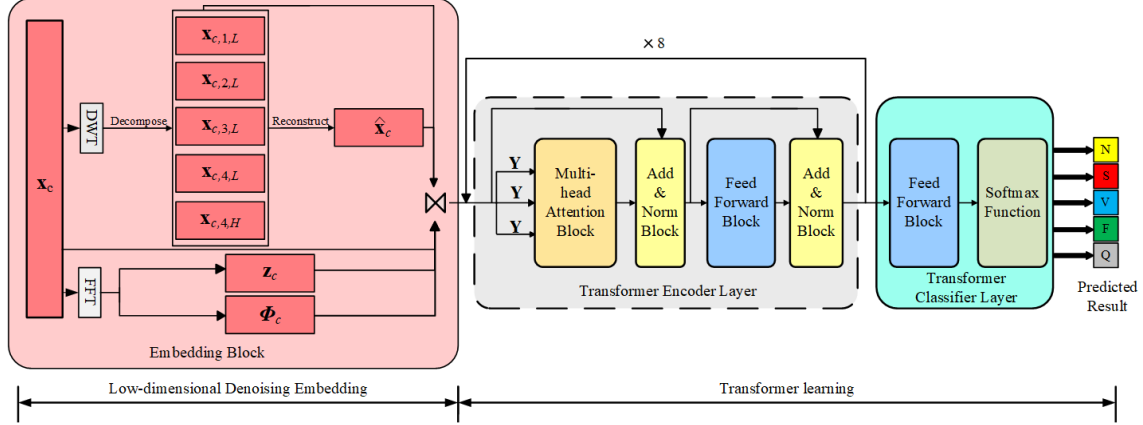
$\times 8$

$\mathbf{x}_c$

DWT

Decompose

$\mathbf{x}_{c,1,L}$

$\mathbf{x}_{c,2,L}$

$\mathbf{x}_{c,3,L}$

$\mathbf{x}_{c,4,L}$

$\mathbf{x}_{c,4,H}$

Reconstruct

$\hat{\mathbf{x}}_c$

FFT

$\mathbf{z}_c$

$\boldsymbol{\Phi}_c$

Embedding Block

$\mathbf{Y}$

$\mathbf{Y}$

$\mathbf{Y}$

Multi-head Attention Block

Add & Norm Block

Feed Forward Block

Add & Norm Block

Transformer Encoder Layer

Feed Forward Block

Softmax Function

Transformer Classifier Layer

N

S

V

F

Q

Predicted Result

Low-dimensional Denoising Embedding

Transformer learning